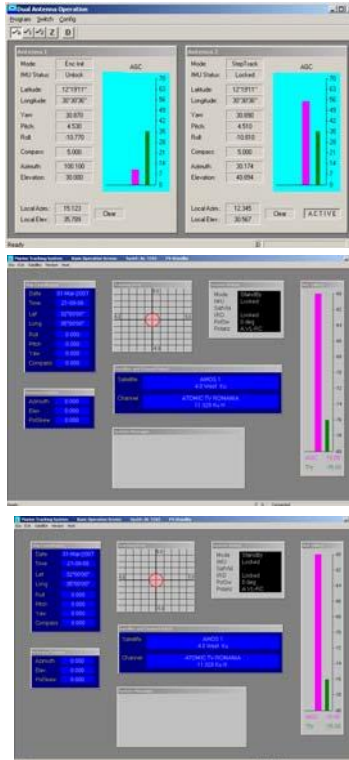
Dual Antenna Operation
Program Switch Config

Antenna 1
Mode: Enc Init
IMU Status: Unlock
Latitude: 12°13'11"
Longitude: 30°30'30"
Yaw: 30.670
Pitch: 4.530
Roll: 10.770
Compass: 5.000
Azimuth: 100.100
Elevation: 30.000
AGC
70 63 56 49 42 35 28 21 14 7 0
Local Azm: 15.123
Local Elev: 35.789
Clear

Antenna 2
Mode: StepTrack
IMU Status: Locked
Latitude: 12°13'11"
Longitude: 30°30'30"
Yaw: 30.690
Pitch: 4.510
Roll: 10.810
Compass: 5.000
Azimuth: 30.174
Elevation: 40.694
AGC
70 63 56 49 42 35 28 21 14 7 0
Local Azm: 12.345
Local Elev: 30.567
Clear
ACTIVE
Ready

Date: 01-Mar-2007
Time: 21:09:06
Lat: 32°59'00"
Long: 35°59'00"
Roll: 0.000
Pitch: 0.000
Yaw: 0.000
Compass: 0.000
Azimuth: 0.000
Elev: 0.000
PolSkew: 0.000
Mode: StandBy
IMU: Locked
SatVis:
IRD: Locked
PolSw: 0 deg
Polaric: A.V.RC
Satellite: AMOS 1 4.0 West Ku
Channel: ATOMIC TV ROMANIA 11.325 Ku H

Date: 01-Mar-2007
Time: 21:09:06
Lat: 32°59'00"
Long: 35°59'00"
Roll: 0.000
Pitch: 0.000
Yaw: 0.000
Compass: 0.000
Azimuth: 0.000
Elev: 0.000
PolSkew: 0.000
Mode: StandBy
IMU: Locked
SatVis:
IRD: Locked
PolSw: 0 deg
Polaric: A.V.RC
Satellite: AMOS 1 4.0 West Ku
Channel: ATOMIC TV ROMANIA 11.325 Ku H